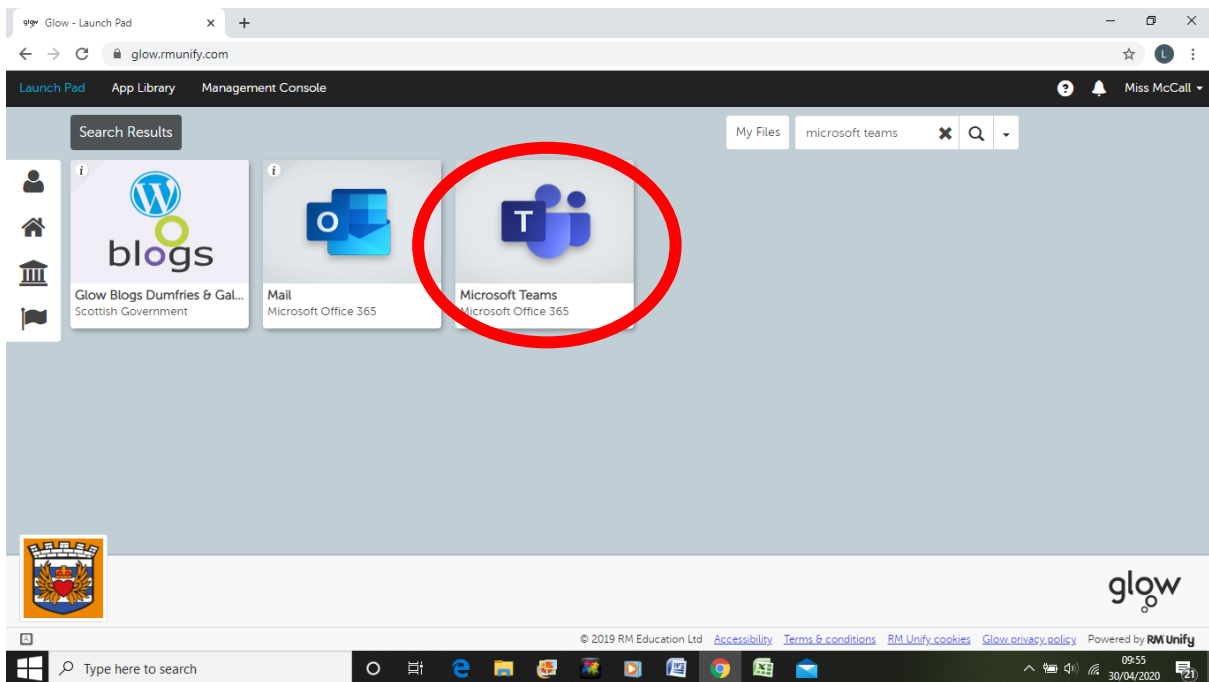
glow Glow - Launch Pad ×

glow.rmunify.com

L

Launch Pad App Library Management Console

Miss McCall

Search Results

My Files microsoft teams

i

blogs

Glow Blogs Dumfries & Gal...
Scottish Government

i

Mail
Microsoft Office 365

Microsoft Teams
Microsoft Office 365

glow

© 2019 RM Education Ltd Accessibility Terms & conditions RM Unify cookies Glow privacy policy Powered by RM Unify

Type here to search

09:55
30/04/2020

21